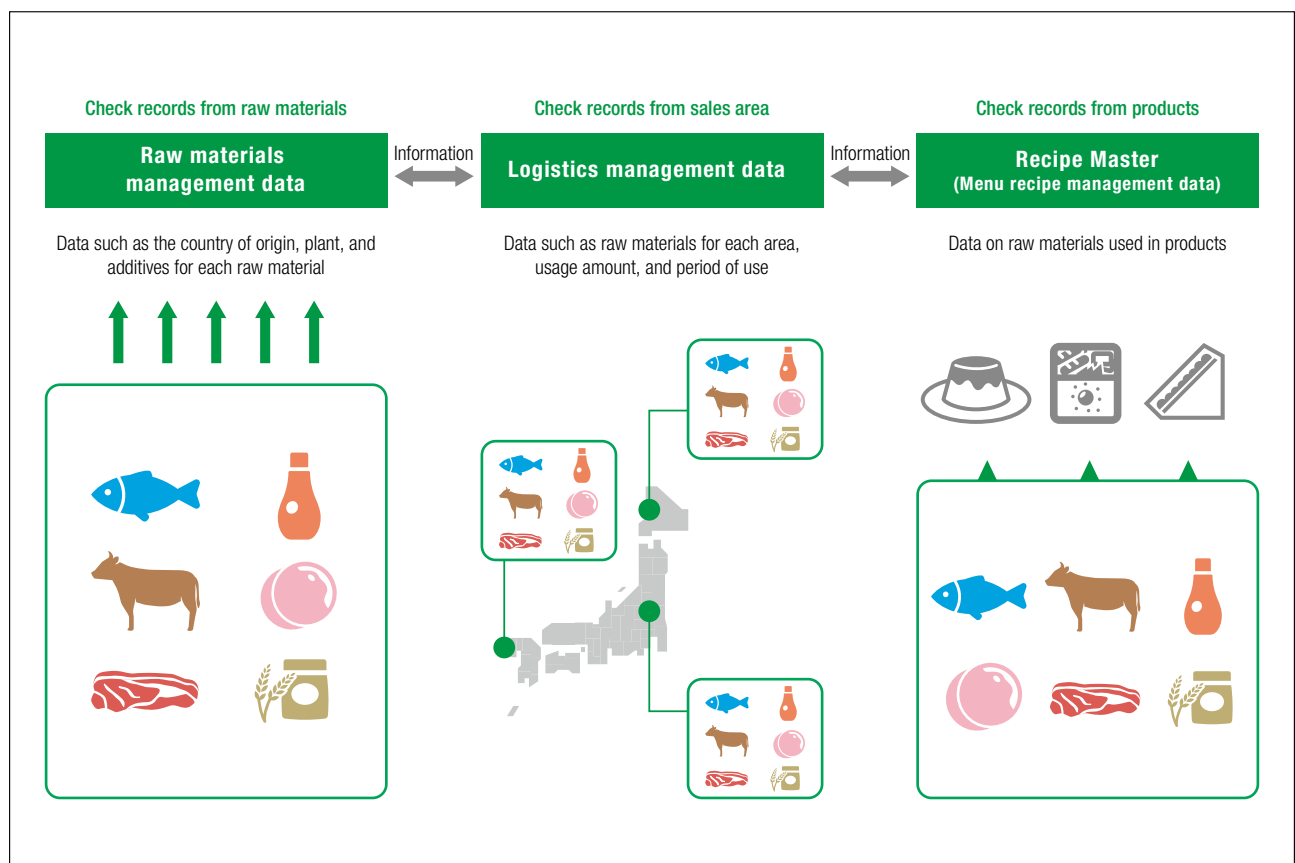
Check records from raw materials

Raw materials management data

Information

Check records from sales area

Logistics management data

Information

Check records from products

Recipe Master
(Menu recipe management data)

Data such as the country of origin, plant, and additives for each raw material

Data such as raw materials for each area, usage amount, and period of use

Data on raw materials used in products